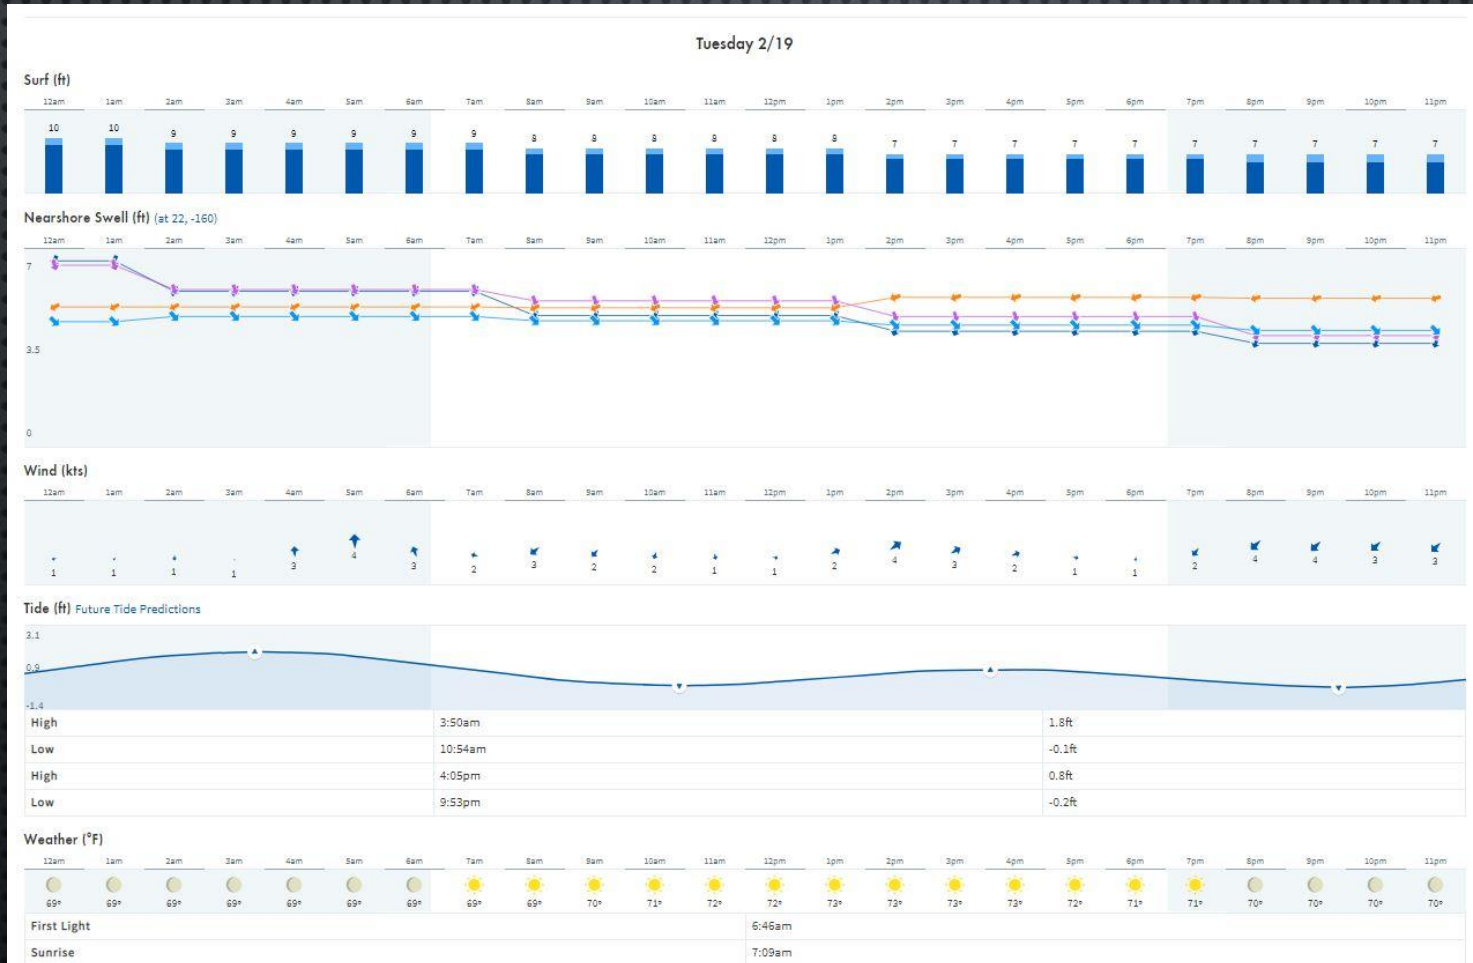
Tuesday 2/19

Surf (ft)

12am 1am 2am 3am 4am 5am 6am 7am 8am 9am 10am 11am 12pm 1pm 2pm 3pm 4pm 5pm 6pm 7pm 8pm 9pm 10pm 11pm

10 10 9 9 9 9 9 9 8 8 8 8 8 8 7 7 7 7 7 7 7 7 7 7

Nearshore Swell (ft) (at 22, -160)

12am 1am 2am 3am 4am 5am 6am 7am 8am 9am 10am 11am 12pm 1pm 2pm 3pm 4pm 5pm 6pm 7pm 8pm 9pm 10pm 11pm

7

3.5

0

Wind (kts)

12am 1am 2am 3am 4am 5am 6am 7am 8am 9am 10am 11am 12pm 1pm 2pm 3pm 4pm 5pm 6pm 7pm 8pm 9pm 10pm 11pm

1 1 1 1 3 4 3 2 3 2 2 1 1 2 4 3 2 1 1 2 4 4 3 3

Tide (ft) Future Tide Predictions

3.1

0.9

-1.4

| High | 3:50am | 1.8ft |
|---|---|---|
| Low | 10:54am | -0.1ft |
| High | 4:05pm | 0.8ft |
| Low | 9:53pm | -0.2ft |

Weather (°F)

12am 1am 2am 3am 4am 5am 6am 7am 8am 9am 10am 11am 12pm 1pm 2pm 3pm 4pm 5pm 6pm 7pm 8pm 9pm 10pm 11pm

69° 69° 69° 69° 69° 69° 69° 69° 69° 70° 71° 72° 72° 73° 73° 73° 73° 72° 71° 71° 70° 70° 70° 70°

| First Light | 6:46am |
|---|---|
| Sunrise | 7:09am |